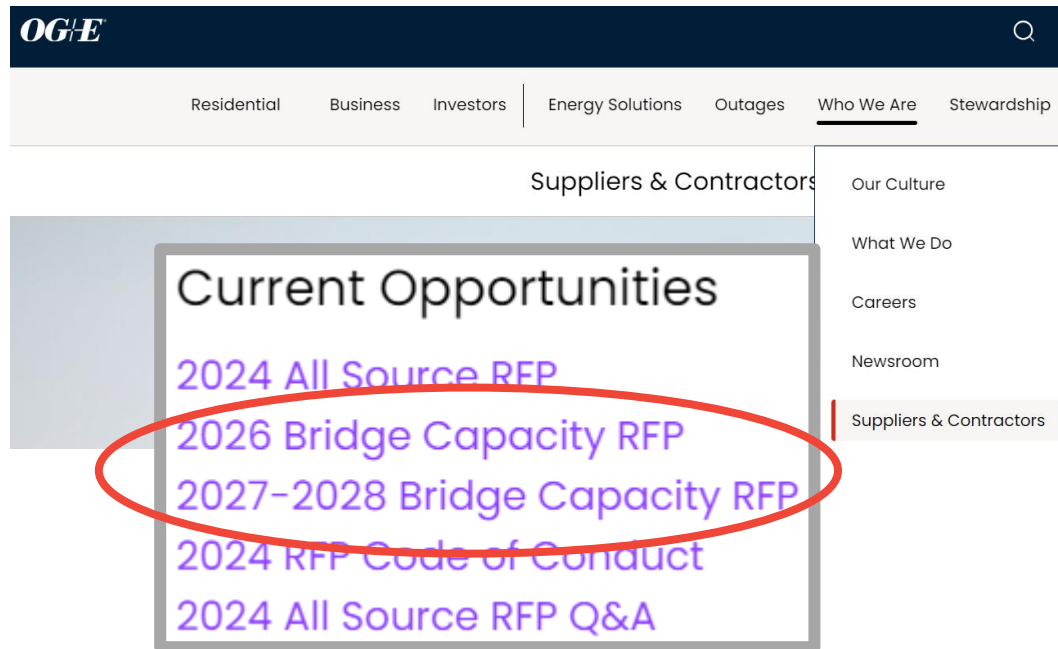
OG+E

Residential Business Investors Energy Solutions Outages Who We Are Stewardship

Suppliers & Contractors

Our Culture
What We Do
Careers
Newsroom
Suppliers & Contractors

Current Opportunities

2024 All Source RFP
2026 Bridge Capacity RFP
2027-2028 Bridge Capacity RFP
2024 RFP Code of Conduct
2024 All Source RFP Q&A